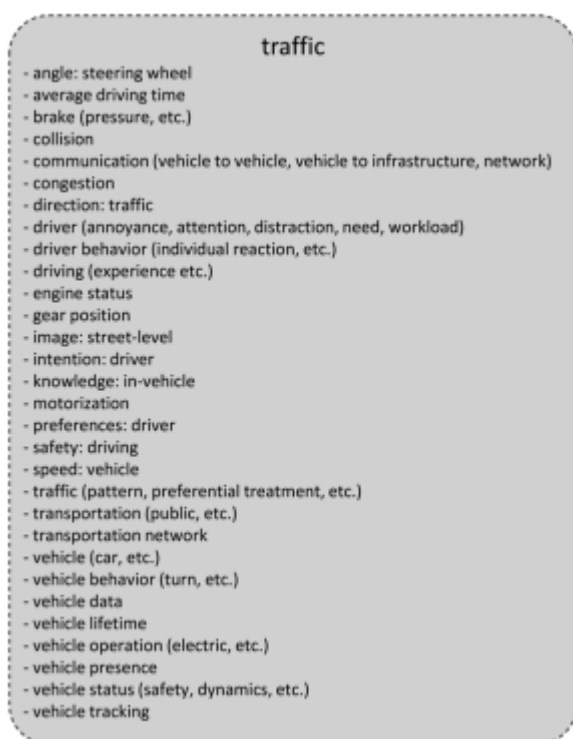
traffic

- angle: steering wheel
- average driving time
- brake (pressure, etc.)
- collision
- communication (vehicle to vehicle, vehicle to infrastructure, network)
- congestion
- direction: traffic
- driver (annoyance, attention, distraction, need, workload)
- driver behavior (individual reaction, etc.)
- driving (experience etc.)
- engine status
- gear position
- image: street-level
- intention: driver
- knowledge: in-vehicle
- motorization
- preferences: driver
- safety: driving
- speed: vehicle
- traffic (pattern, preferential treatment, etc.)
- transportation (public, etc.)
- transportation network
- vehicle (car, etc.)
- vehicle behavior (turn, etc.)
- vehicle data
- vehicle lifetime
- vehicle operation (electric, etc.)
- vehicle presence
- vehicle status (safety, dynamics, etc.)
- vehicle tracking